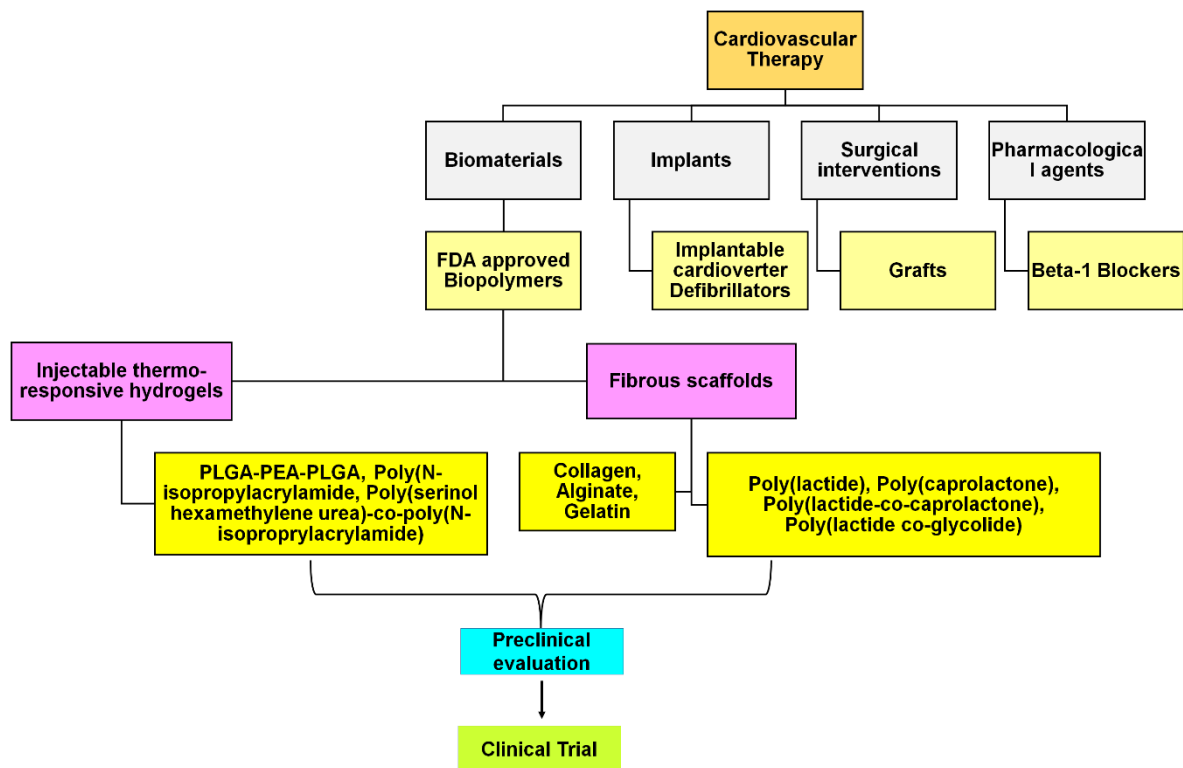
Cardiovascular Therapy

Biomaterials

Implants

Surgical interventions

Pharmacologica l agents

FDA approved Biopolymers

Implantable cardioverter Defibrillators

Grafts

Beta-1 Blockers

Injectable thermoresponsive hydrogels

Fibrous scaffolds

PLGA-PEA-PLGA, Poly(N-isopropylacrylamide, Poly(serinol hexamethylene urea)-co-poly(N-isoproprylacrylamide)

Collagen, Alginate, Gelatin

Poly(lactide), Poly(caprolactone), Poly(lactide-co-caprolactone), Poly(lactide co-glycolide)

Preclinical evaluation

Clinical Trial